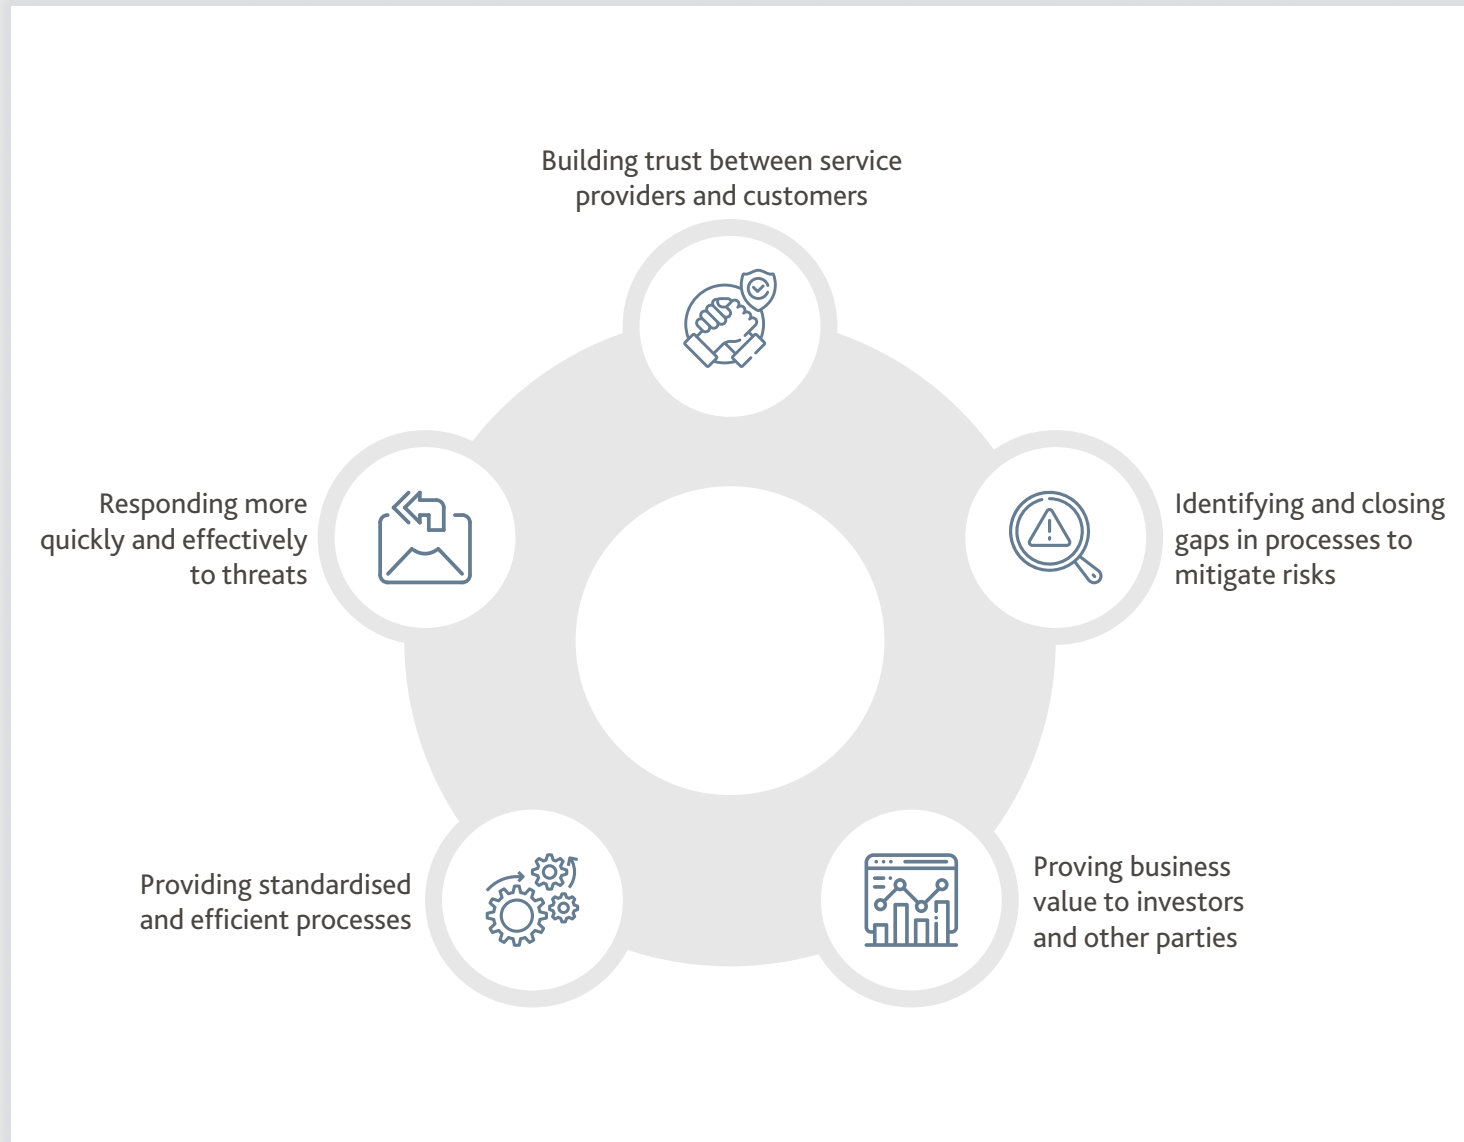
Building trust between service providers and customers

Responding more quickly and effectively to threats

Identifying and closing gaps in processes to mitigate risks

Providing standardised and efficient processes

Proving business value to investors and other parties